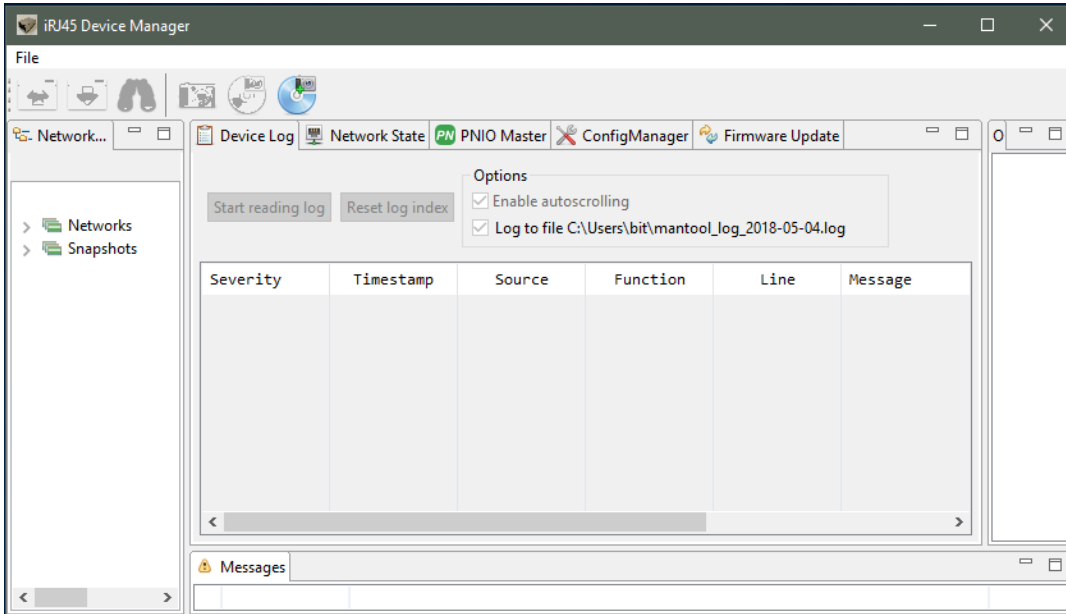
iRJ45 Device Manager

File

Network...

Networks
Snapshots

Device Log | Network State | PN PNIO Master | ConfigManager | Firmware Update

O

Start reading log
Reset log index

Options
Enable autoscrolling
Log to file C:\Users\bit\mantool_log_2018-05-04.log

| Severity | Timestamp | Source | Function | Line | Message |
|---|---|---|---|---|---|

Messages